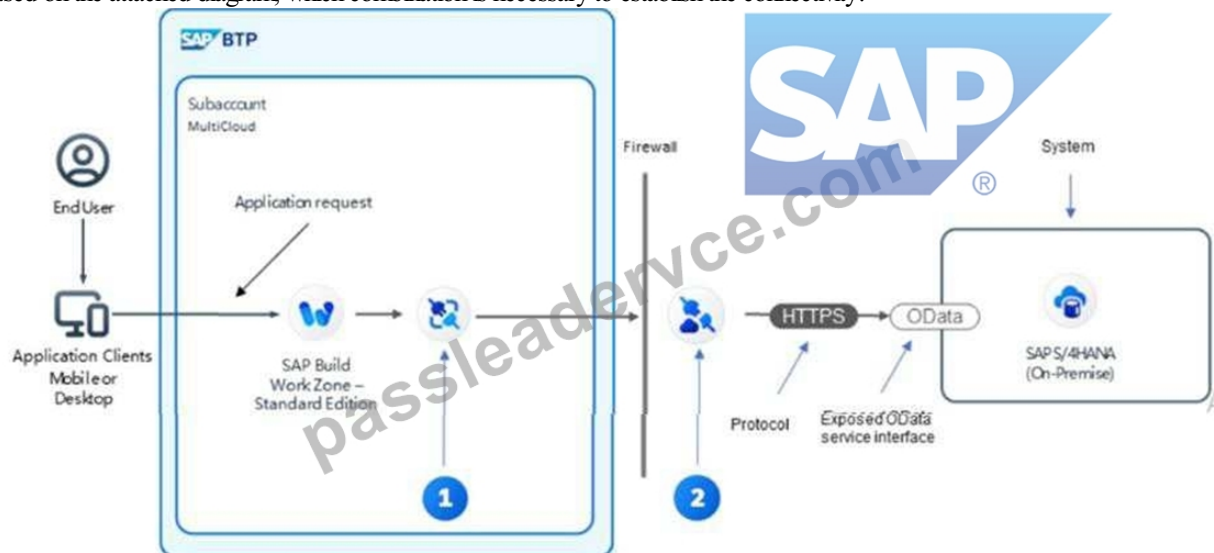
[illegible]sed on the attached diagram, which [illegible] is necessary to establish the connectivity?

SAP BTP

Subaccount
MultiCloud

End User

Application request

Application Clients Mobile or Desktop

SAP Build Work Zone – Standard Edition

1

Firewall

2

HTTPS

OData

Protocol

Exposed OData service interface

System

SAP S/4HANA (On-Premise)

SAP ®

passleadervce.com